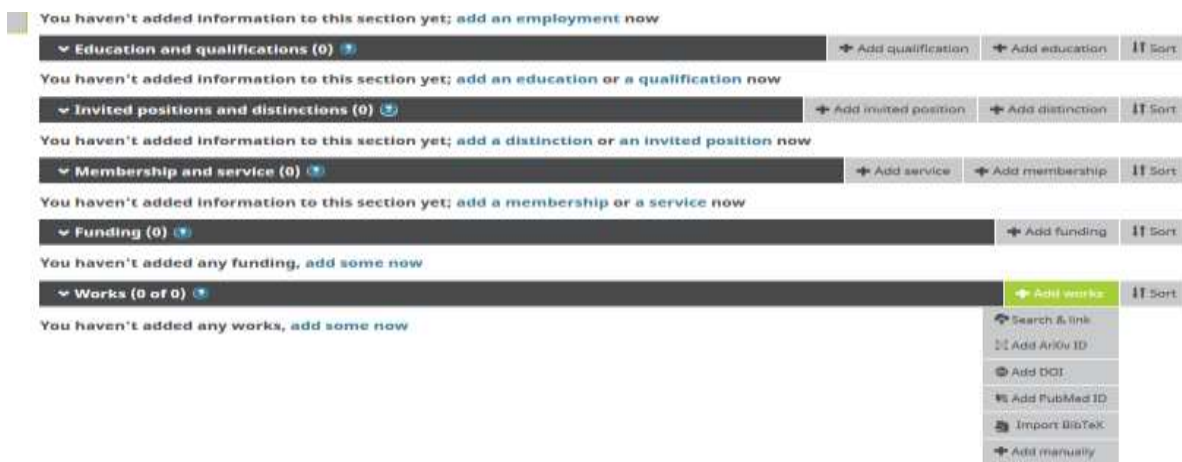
You haven't added information to this section yet; add an employment now

Education and qualifications (0)

Add qualification
Add education
Sort

You haven't added information to this section yet; add an education or a qualification now

Invited positions and distinctions (0)

Add invited position
Add distinction
Sort

You haven't added information to this section yet; add a distinction or an invited position now

Membership and service (0)

Add service
Add membership
Sort

You haven't added information to this section yet; add a membership or a service now

Funding (0)

Add funding
Sort

You haven't added any funding, add some now

Works (0 of 0)

Add works
Sort

You haven't added any works, add some now

Search & link
Add ArXiv ID
Add DOI
Add PubMed ID
Import BibTeX
Add manually